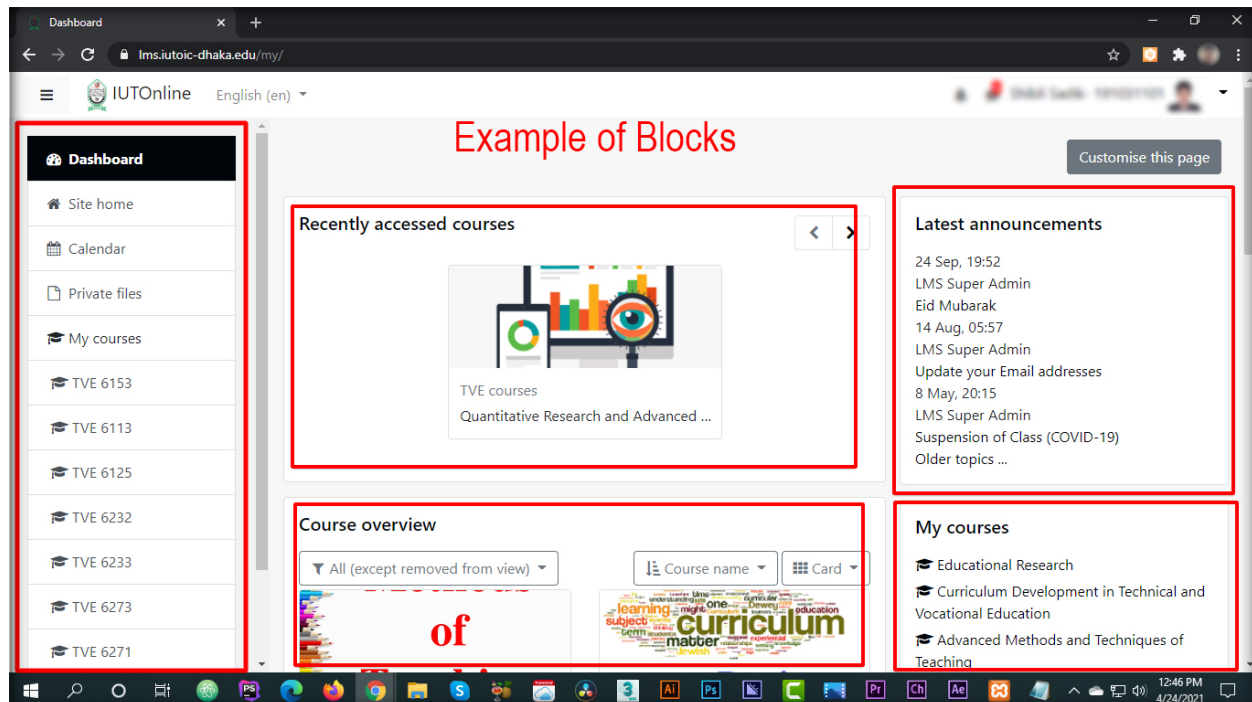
Dashboard
lms.iutoic-dhaka.edu/my/

IUTOnline English (en)

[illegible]

Example of Blocks

Customise this page

Dashboard
Site home
Calendar
Private files
My courses
TVE 6153
TVE 6113
TVE 6125
TVE 6232
TVE 6233
TVE 6273
TVE 6271

Recently accessed courses

TVE courses
Quantitative Research and Advanced ...

Latest announcements

24 Sep, 19:52
LMS Super Admin
Eid Mubarak
14 Aug, 05:57
LMS Super Admin
Update your Email addresses
8 May, 20:15
LMS Super Admin
Suspension of Class (COVID-19)
Older topics ...

Course overview

All (except removed from view)
Course name
Card

of

learning subject one Dewey curriculum education matter

My courses

Educational Research
Curriculum Development in Technical and Vocational Education
Advanced Methods and Techniques of Teaching

12:46 PM
4/24/2021